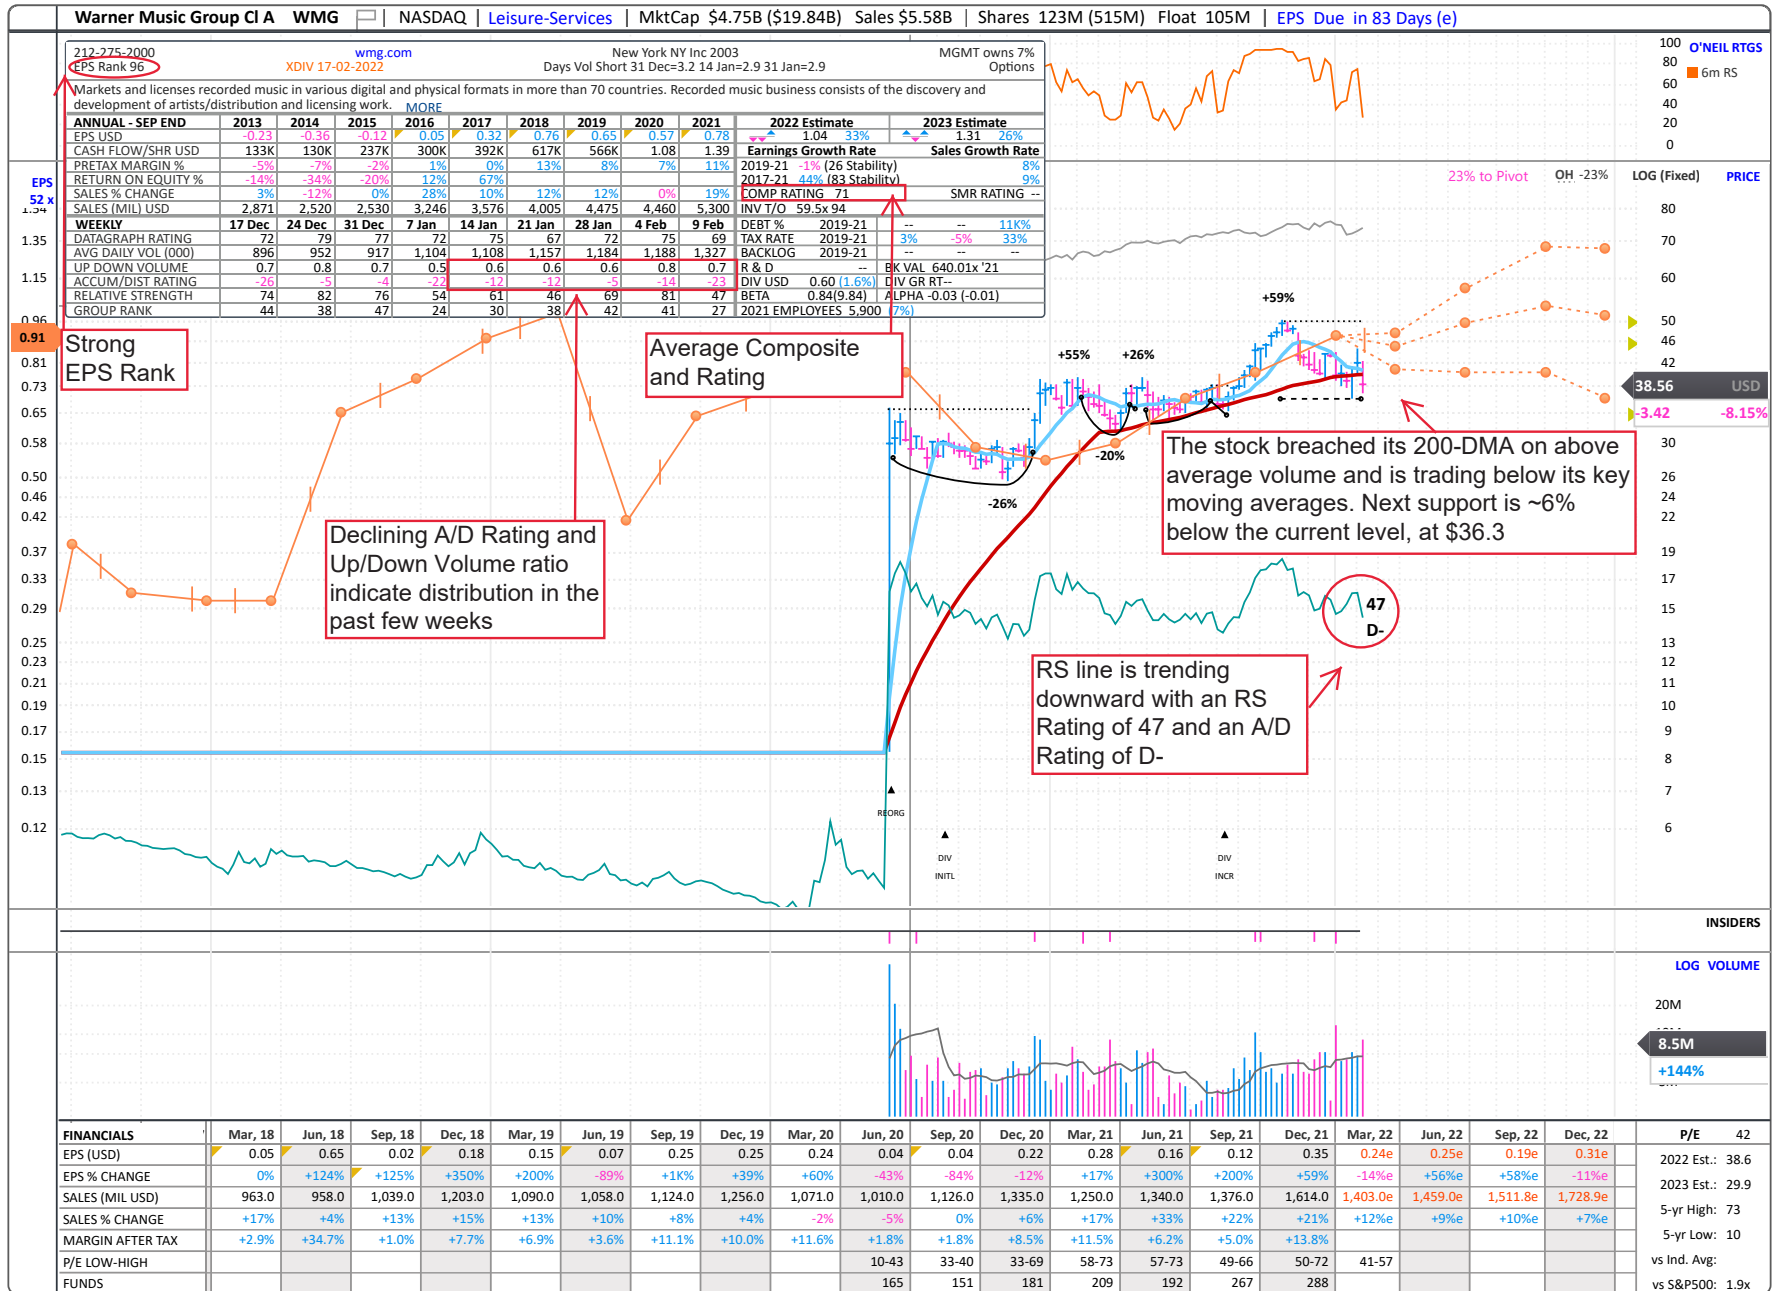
Warner Music Group Cl A WMG | NASDAQ | Leisure-Services | MktCap $4.75B ($19.84B) Sales $5.58B | Shares 123M (515M) Float 105M | EPS Due in 83 Days (e)

212-275-2000 wmg.com New York NY Inc 2003 MGMT owns 7%
EPS Rank 96 XDIV 17-02-2022 Days Vol Short 31 Dec=3.2 14 Jan=2.9 31 Jan=2.9 Options

Markets and licenses recorded music in various digital and physical formats in more than 70 countries. Recorded music business consists of the discovery and development of artists/distribution and licensing work. MORE

| ANNUAL - SEP END | 2013 | 2014 | 2015 | 2016 | 2017 | 2018 | 2019 | 2020 | 2021 |
|---|---|---|---|---|---|---|---|---|---|
| EPS USD | -0.23 | -0.36 | -0.12 | 0.05 | 0.32 | 0.76 | 0.65 | 0.57 | 0.78 |
| CASH FLOW/SHR USD | 133K | 130K | 237K | 300K | 392K | 617K | 566K | 1.08 | 1.39 |
| PRETAX MARGIN % | -5% | -7% | -2% | 1% | 0% | 13% | 8% | 7% | 11% |
| RETURN ON EQUITY % | -14% | -34% | -20% | 12% | 67% | | | | |
| SALES % CHANGE | 3% | -12% | 0% | 28% | 10% | 12% | 12% | 0% | 19% |
| SALES (MIL) USD | 2,871 | 2,520 | 2,530 | 3,246 | 3,576 | 4,005 | 4,475 | 4,460 | 5,300 |
| WEEKLY | 17 Dec | 24 Dec | 31 Dec | 7 Jan | 14 Jan | 21 Jan | 28 Jan | 4 Feb | 9 Feb |
| DATAGRAPH RATING | 72 | 79 | 77 | 72 | 75 | 67 | 72 | 75 | 69 |
| AVG DAILY VOL (000) | 896 | 952 | 917 | 1,104 | 1,108 | 1,157 | 1,184 | 1,188 | 1,327 |
| UP DOWN VOLUME | 0.7 | 0.8 | 0.7 | 0.5 | 0.6 | 0.6 | 0.6 | 0.8 | 0.7 |
| ACCUM/DIST RATING | -26 | -5 | -4 | -22 | -12 | -12 | -5 | -14 | -23 |
| RELATIVE STRENGTH | 74 | 82 | 76 | 54 | 61 | 46 | 69 | 81 | 47 |
| GROUP RANK | 44 | 38 | 47 | 24 | 30 | 38 | 42 | 41 | 27 |

2022 Estimate 1.04 33% | 2023 Estimate 1.31 26%
Earnings Growth Rate | Sales Growth Rate
2019-21 -1% (26 Stability) 8%
2017-21 44% (83 Stability) 9%
COMP RATING 71 SMR RATING --
INV T/O 59.5x 94
DEBT % 2019-21 -- -- 11K%
TAX RATE 2019-21 3% -5% 33%
BACKLOG 2019-21 -- -- --
R & D -- BK VAL 640.01x '21
DIV USD 0.60 (1.6%) DIV GR RT--
BETA 0.84(9.84) ALPHA -0.03 (-0.01)
2021 EMPLOYEES 5,900 (7%)

100 80 60 40 20 0 O'NEIL RTGS 6m RS
23% to Pivot OH -23% LOG (Fixed) PRICE
EPS 52 x
1.35 1.15 0.96 0.91 0.81 0.73 0.65 0.58 0.50 0.46 0.42 0.37 0.33 0.29 0.25 0.23 0.21 0.19 0.17 0.15 0.13 0.12
80 70 60 50 46 42 38.56 USD -3.42 -8.15% 30 26 24 22 19 17 15 13 12 11 10 9 8 7 6

Strong EPS Rank

Average Composite and Rating

Declining A/D Rating and Up/Down Volume ratio indicate distribution in the past few weeks

+59% +55% +26% -20% -26%

The stock breached its 200-DMA on above average volume and is trading below its key moving averages. Next support is ~6% below the current level, at $36.3

47 D-

RS line is trending downward with an RS Rating of 47 and an A/D Rating of D-

REORG DIV INITL DIV INCR

INSIDERS
LOG VOLUME 20M 8.5M +144%

| FINANCIALS | Mar, 18 | Jun, 18 | Sep, 18 | Dec, 18 | Mar, 19 | Jun, 19 | Sep, 19 | Dec, 19 | Mar, 20 | Jun, 20 | Sep, 20 | Dec, 20 | Mar, 21 | Jun, 21 | Sep, 21 | Dec, 21 | Mar, 22 | Jun, 22 | Sep, 22 | Dec, 22 |
|---|---|---|---|---|---|---|---|---|---|---|---|---|---|---|---|---|---|---|---|---|
| EPS (USD) | 0.05 | 0.65 | 0.02 | 0.18 | 0.15 | 0.07 | 0.25 | 0.25 | 0.24 | 0.04 | 0.04 | 0.22 | 0.28 | 0.16 | 0.12 | 0.35 | 0.24e | 0.25e | 0.19e | 0.31e |
| EPS % CHANGE | 0% | +124% | +125% | +350% | +200% | -89% | +1K% | +39% | +60% | -43% | -84% | -12% | +17% | +300% | +200% | +59% | -14%e | +56%e | +58%e | -11%e |
| SALES (MIL USD) | 963.0 | 958.0 | 1,039.0 | 1,203.0 | 1,090.0 | 1,058.0 | 1,124.0 | 1,256.0 | 1,071.0 | 1,010.0 | 1,126.0 | 1,335.0 | 1,250.0 | 1,340.0 | 1,376.0 | 1,614.0 | 1,403.0e | 1,459.0e | 1,511.8e | 1,728.9e |
| SALES % CHANGE | +17% | +4% | +13% | +15% | +13% | +10% | +8% | +4% | -2% | -5% | 0% | +6% | +17% | +33% | +22% | +21% | +12%e | +9%e | +10%e | +7%e |
| MARGIN AFTER TAX | +2.9% | +34.7% | +1.0% | +7.7% | +6.9% | +3.6% | +11.1% | +10.0% | +11.6% | +1.8% | +1.8% | +8.5% | +11.5% | +6.2% | +5.0% | +13.8% | | | | |
| P/E LOW-HIGH | | | | | | | | | | 10-43 | 33-40 | 33-69 | 58-73 | 57-73 | 49-66 | 50-72 | 41-57 | | | |
| FUNDS | | | | | | | | | | 165 | 151 | 181 | 209 | 192 | 267 | 288 | | | | |

P/E 42
2022 Est.: 38.6
2023 Est.: 29.9
5-yr High: 73
5-yr Low: 10
vs Ind. Avg:
vs S&P500: 1.9x